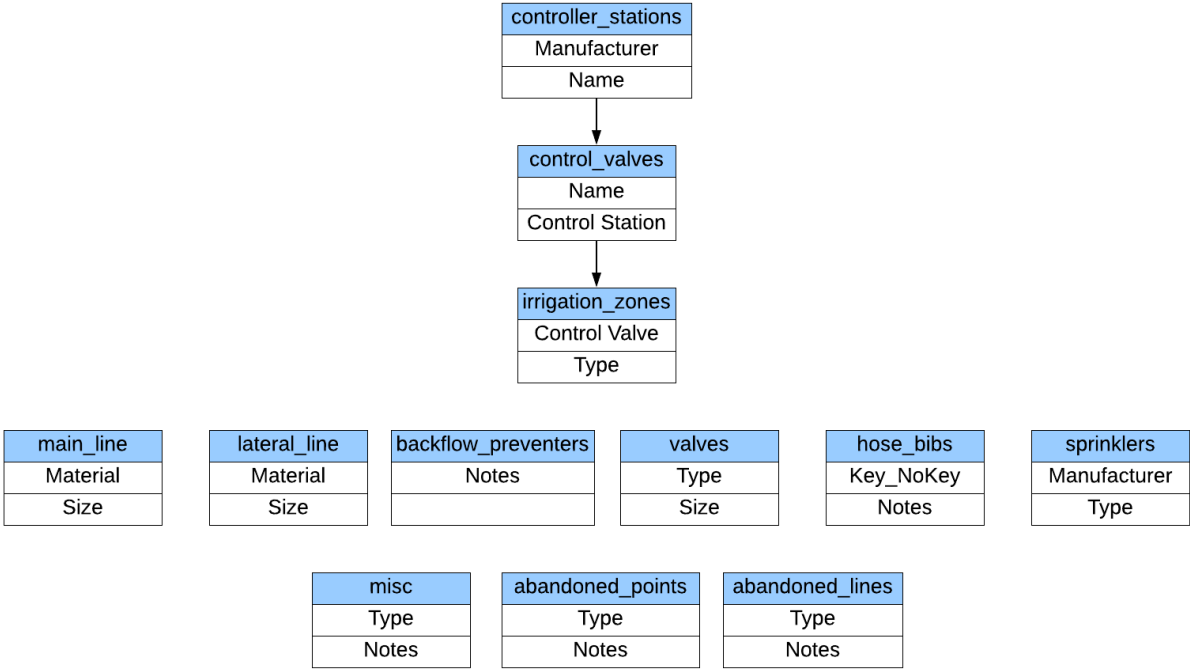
controller_stations
Manufacturer
Name

control_valves
Name
Control Station

irrigation_zones
Control Valve
Type

main_line
Material
Size

lateral_line
Material
Size

backflow_preventers
Notes

valves
Type
Size

hose_bibs
Key_NoKey
Notes

sprinklers
Manufacturer
Type

misc
Type
Notes

abandoned_points
Type
Notes

abandoned_lines
Type
Notes